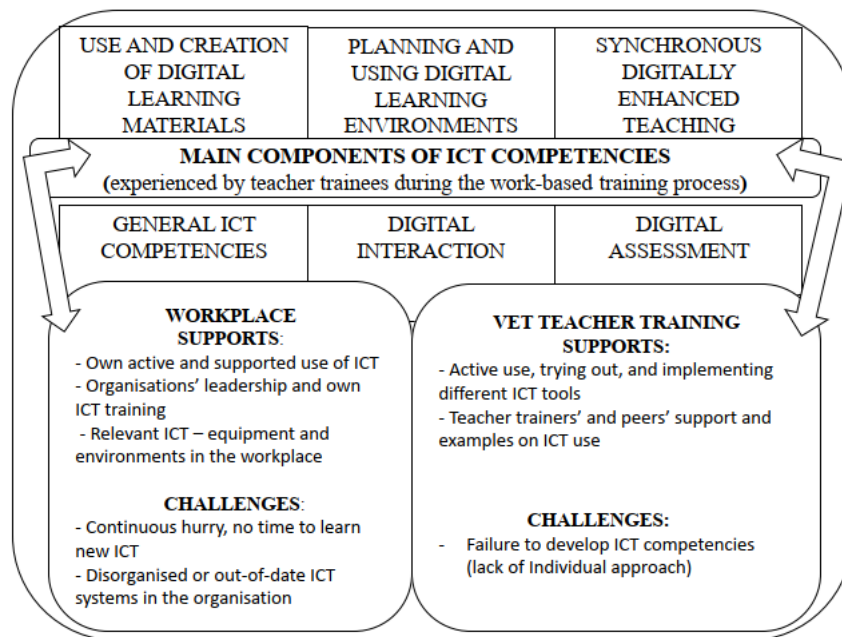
| USE AND CREATION OF DIGITAL LEARNING MATERIALS | PLANNING AND USING DIGITAL LEARNING ENVIRONMENTS | SYNCHRONOUS DIGITALLY ENHANCED TEACHING |
|---|---|---|

MAIN COMPONENTS OF ICT COMPETENCIES
(experienced by teacher trainees during the work-based training process)

| GENERAL ICT COMPETENCIES | DIGITAL INTERACTION | DIGITAL ASSESSMENT |
|---|---|---|

WORKPLACE SUPPORTS:
- Own active and supported use of ICT
- Organisations' leadership and own ICT training
- Relevant ICT – equipment and environments in the workplace

CHALLENGES:
- Continuous hurry, no time to learn new ICT
- Disorganised or out-of-date ICT systems in the organisation

VET TEACHER TRAINING SUPPORTS:
- Active use, trying out, and implementing different ICT tools
- Teacher trainers' and peers' support and examples on ICT use

CHALLENGES:
- Failure to develop ICT competencies (lack of Individual approach)